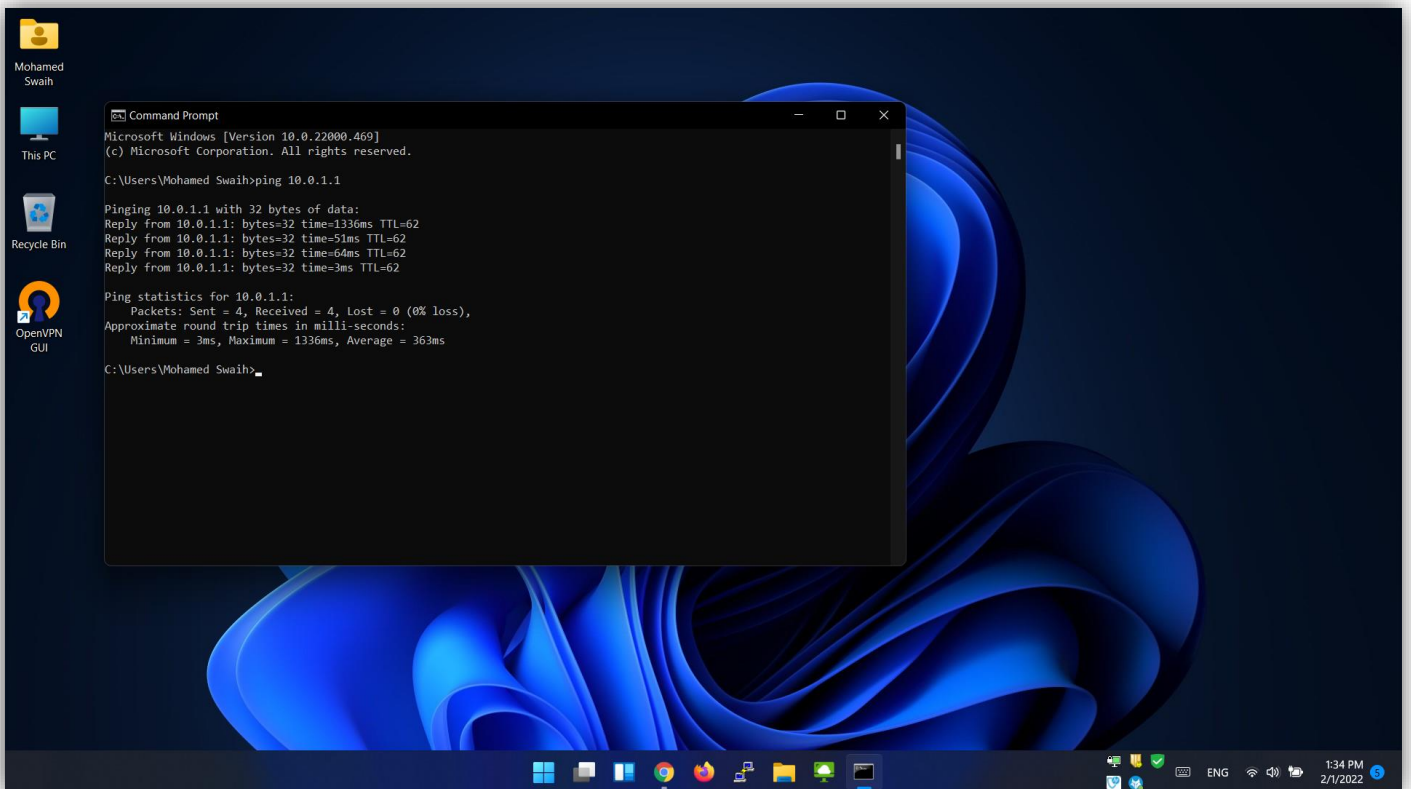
Mohamed Swaih

This PC

Recycle Bin

OpenVPN GUI

Command Prompt

Microsoft Windows [Version 10.0.22000.469]
(c) Microsoft Corporation. All rights reserved.

C:\Users\Mohamed Swaih>ping 10.0.1.1

Pinging 10.0.1.1 with 32 bytes of data:
Reply from 10.0.1.1: bytes=32 time=1336ms TTL=62
Reply from 10.0.1.1: bytes=32 time=51ms TTL=62
Reply from 10.0.1.1: bytes=32 time=64ms TTL=62
Reply from 10.0.1.1: bytes=32 time=3ms TTL=62

Ping statistics for 10.0.1.1:
Packets: Sent = 4, Received = 4, Lost = 0 (0% loss),
Approximate round trip times in milli-seconds:
Minimum = 3ms, Maximum = 1336ms, Average = 363ms

C:\Users\Mohamed Swaih>

ENG

1:34 PM
2/1/2022

5